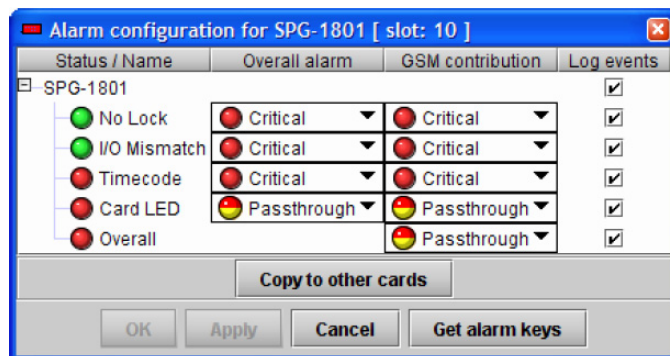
Alarm configuration for SPG-1801 [ slot: 10 ]

| Status / Name | Overall alarm | GSM contribution | Log events |
|---|---|---|---|
| SPG-1801 | | | ✔ |
| No Lock | Critical | Critical | ✔ |
| I/O Mismatch | Critical | Critical | ✔ |
| Timecode | Critical | Critical | ✔ |
| Card LED | Passthrough | Passthrough | ✔ |
| Overall | | Passthrough | ✔ |

Copy to other cards

OK Apply Cancel Get alarm keys